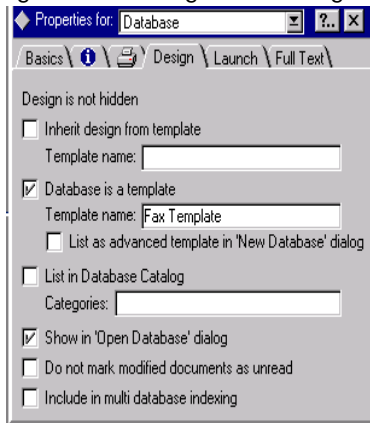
Properties for: Database ?..

Basics Design Launch Full Text

Design is not hidden

Inherit design from template

Template name:

Database is a template

Template name: Fax Template

List as advanced template in 'New Database' dialog

List in Database Catalog

Categories:

Show in 'Open Database' dialog

Do not mark modified documents as unread

Include in multi database indexing